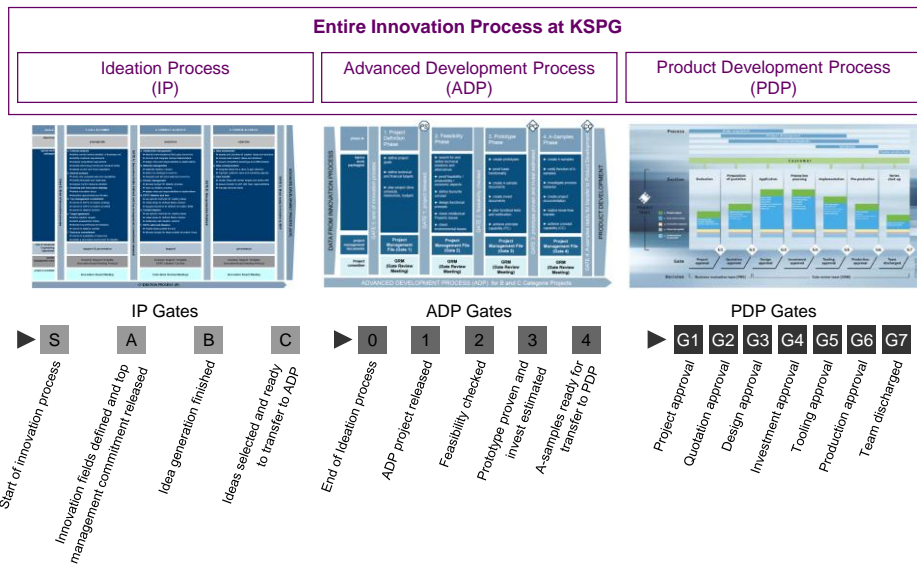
Entire Innovation Process at KSPG

Ideation Process
(IP)

Advanced Development Process
(ADP)

Product Development Process
(PDP)

IP Gates

S A B C

Start of innovation process

Innovation fields defined and top management commitment released

Idea generation finished

Ideas selected and ready to transfer to ADP

ADP Gates

0 1 2 3 4

End of Ideation process

ADP project released

Feasibility checked

Prototype proven and invest estimated

A-samples ready for transfer to PDP

PDP Gates

G1 G2 G3 G4 G5 G6 G7

Project approval

Quotation approval

Design approval

Investment approval

Tooling approval

Production approval

Team discharged